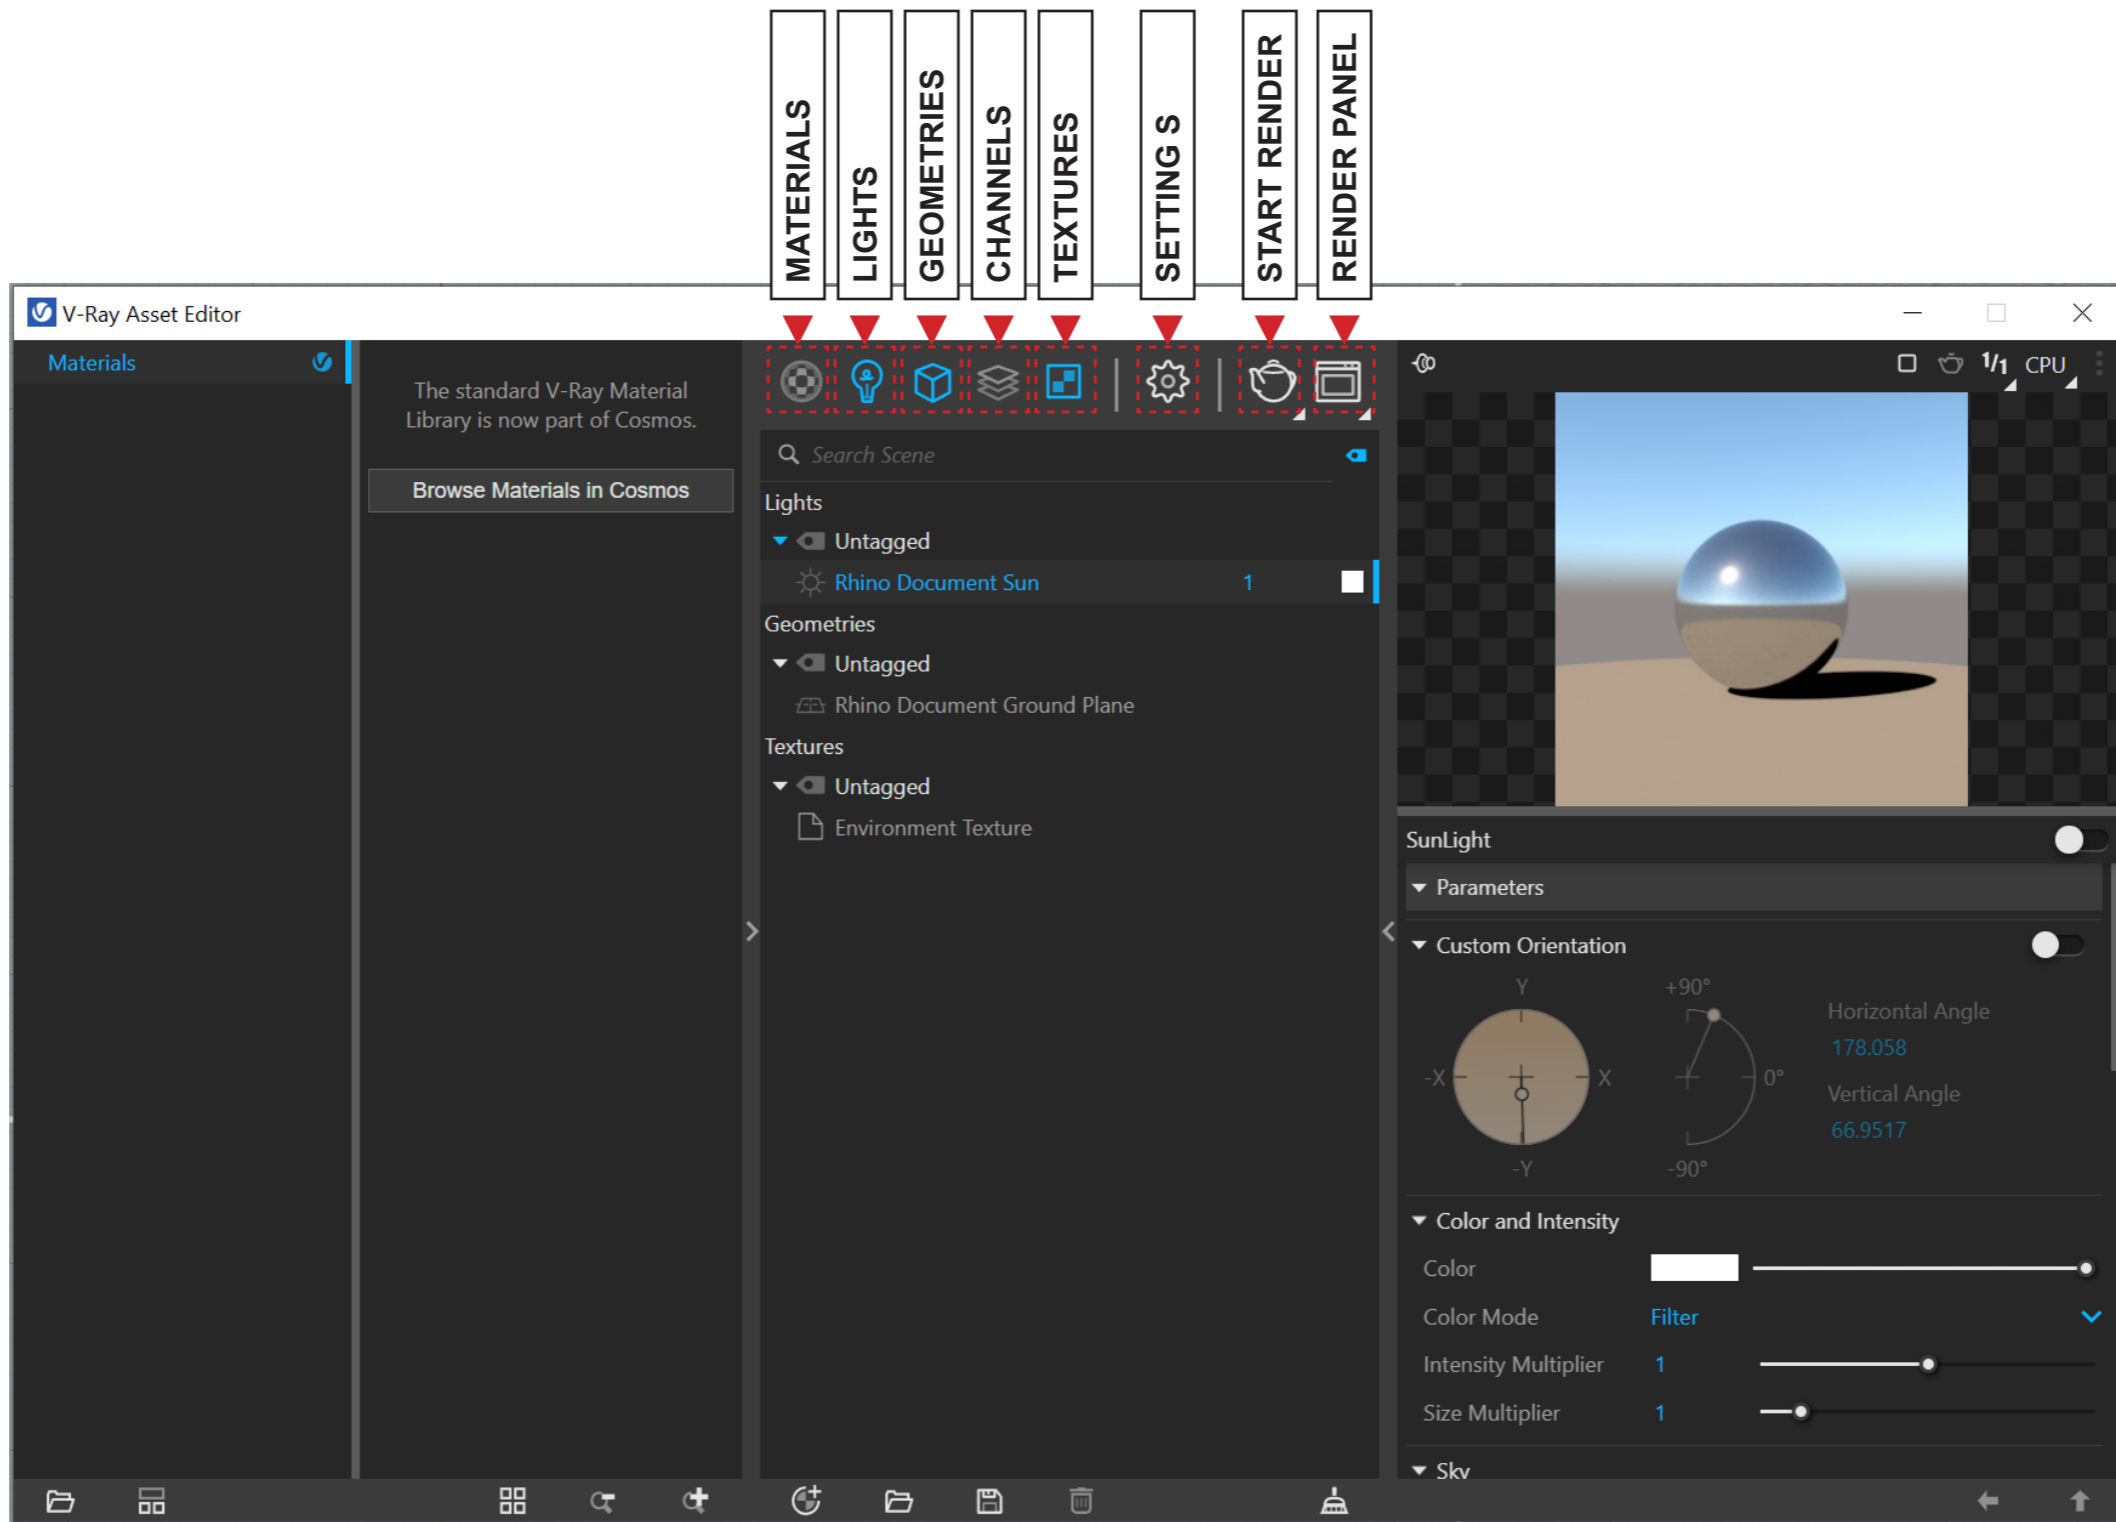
MATERIALS
LIGHTS
GEOMETRIES
CHANNELS
TEXTURES
SETTING S
START RENDER
RENDER PANEL

V-Ray Asset Editor

Materials

The standard V-Ray Material Library is now part of Cosmos.

Browse Materials in Cosmos

Search Scene

Lights
Untagged
Rhino Document Sun 1
Geometries
Untagged
Rhino Document Ground Plane
Textures
Untagged
Environment Texture

1/1 CPU

SunLight
Parameters
Custom Orientation
Y
-X X
-Y
+90°
0°
-90°
Horizontal Angle
178.058
Vertical Angle
66.9517
Color and Intensity
Color
Color Mode Filter
Intensity Multiplier 1
Size Multiplier 1
Sky